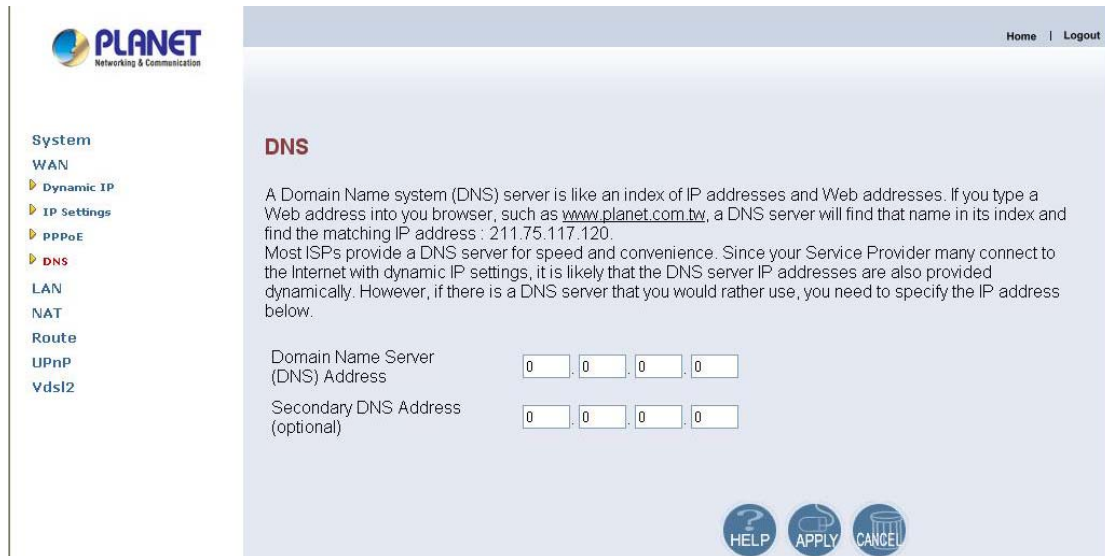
PLANET
Networking & Communication

Home | Logout

System
WAN
Dynamic IP
IP Settings
PPPoE
DNS
LAN
NAT
Route
UPnP
Vdsl2

DNS

A Domain Name system (DNS) server is like an index of IP addresses and Web addresses. If you type a Web address into you browser, such as www.planet.com.tw, a DNS server will find that name in its index and find the matching IP address : 211.75.117.120.
Most ISPs provide a DNS server for speed and convenience. Since your Service Provider many connect to the Internet with dynamic IP settings, it is likely that the DNS server IP addresses are also provided dynamically. However, if there is a DNS server that you would rather use, you need to specify the IP address below.

Domain Name Server (DNS) Address 0 . 0 . 0 . 0

Secondary DNS Address (optional) 0 . 0 . 0 . 0

HELP APPLY CANCEL